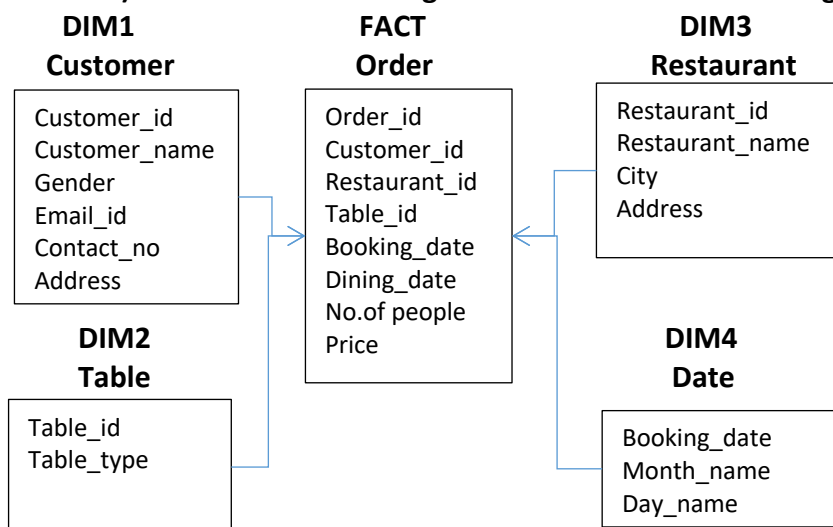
DIM1
Customer

Customer_id
Customer_name
Gender
Email_id
Contact_no
Address

FACT
Order

Order_id
Customer_id
Restaurant_id
Table_id
Booking_date
Dining_date
No.of people
Price

DIM3
Restaurant

Restaurant_id
Restaurant_name
City
Address

DIM2
Table

Table_id
Table_type

DIM4
Date

Booking_date
Month_name
Day_name